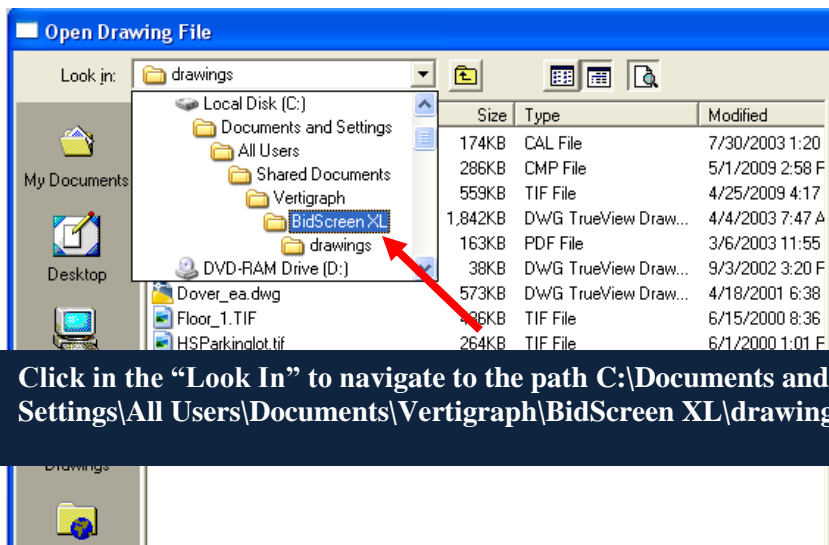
Open Drawing File

Look in: drawings

Local Disk (C:)
Documents and Settings
All Users
Shared Documents
Vertigraph
BidScreen XL
drawings
DVD-RAM Drive (D:)

My Documents

Desktop

Drawings

| Size | Type | Modified |
|---|---|---|
| 174KB | CAL File | 7/30/2003 1:20 |
| 286KB | CMP File | 5/1/2009 2:58 F |
| 559KB | TIF File | 4/25/2009 4:17 |
| 1,842KB | DWG TrueView Draw... | 4/4/2003 7:47 A |
| 163KB | PDF File | 3/6/2003 11:55 |
| 38KB | DWG TrueView Draw... | 9/3/2002 3:20 F |
| Dover_ea.dwg 573KB | DWG TrueView Draw... | 4/18/2001 6:38 |
| Floor_1.TIF 4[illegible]6KB | TIF File | 6/15/2000 8:36 |
| HSParkinglot.tif 264KB | TIF File | 6/1/2000 1:01 F |

Click in the “Look In” to navigate to the path C:\Documents and Settings\All Users\Documents\Vertigraph\BidScreen XL\drawing